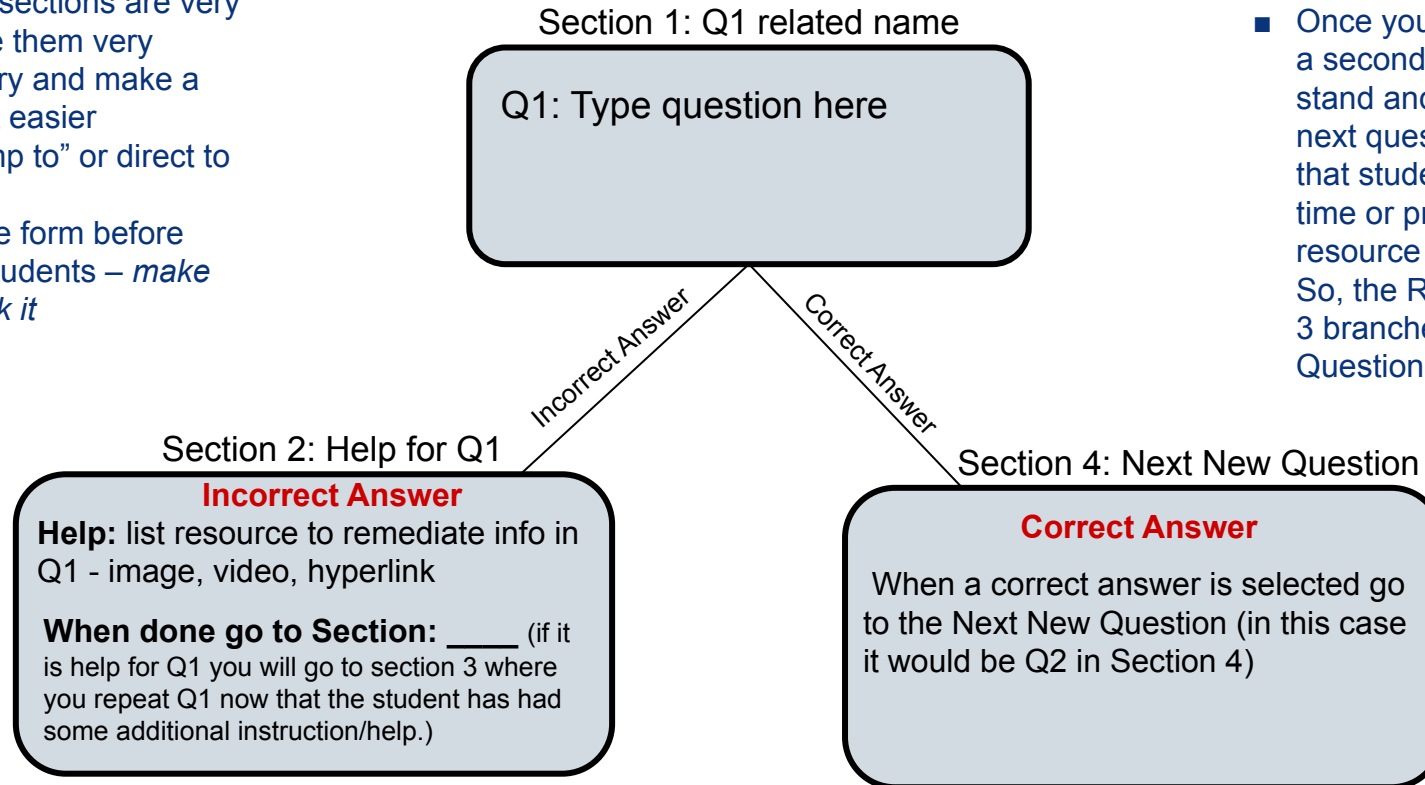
sections are very
e them very
ry and make a
easier
mp to" or direct to

e form before
udents – make
k it

Section 1: Q1 related name

Q1: Type question here

■ Once you
a second
stand and
next ques
that stude
time or pr
resource
So, the R
3 branche
Question

Incorrect Answer

Correct Answer

Section 2: Help for Q1

Incorrect Answer

**Help:** list resource to remediate info in Q1 - image, video, hyperlink

**When done go to Section: ____** (if it is help for Q1 you will go to section 3 where you repeat Q1 now that the student has had some additional instruction/help.)

Section 4: Next New Question

Correct Answer

When a correct answer is selected go to the Next New Question (in this case it would be Q2 in Section 4)